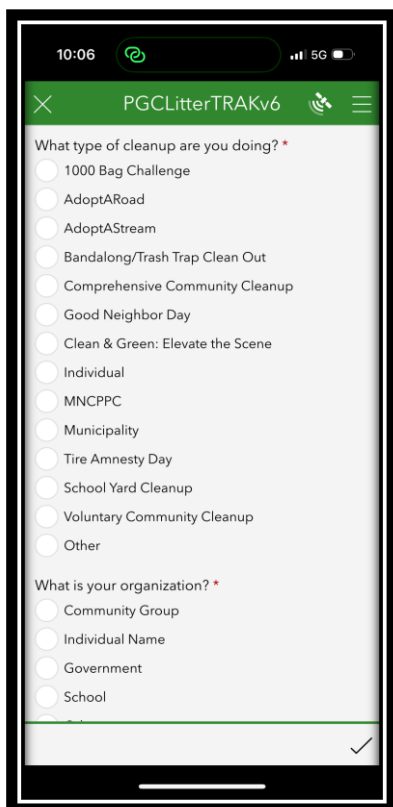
10:06

5G

PGCLitterTRAKv6

What type of cleanup are you doing? *

1000 Bag Challenge

AdoptARoad

AdoptAStream

Bandalong/Trash Trap Clean Out

Comprehensive Community Cleanup

Good Neighbor Day

Clean & Green: Elevate the Scene

Individual

MNCPPC

Municipality

Tire Amnesty Day

School Yard Cleanup

Voluntary Community Cleanup

Other

What is your organization? *

Community Group

Individual Name

Government

School

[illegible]